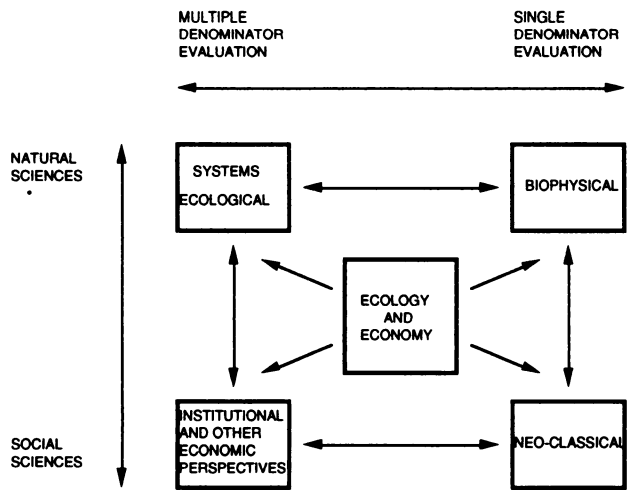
MULTIPLE DENOMINATOR EVALUATION

SINGLE DENOMINATOR EVALUATION

NATURAL SCIENCES

SYSTEMS ECOLOGICAL

BIOPHYSICAL

ECOLOGY AND ECONOMY

SOCIAL SCIENCES

INSTITUTIONAL AND OTHER ECONOMIC PERSPECTIVES

NEO-CLASSICAL